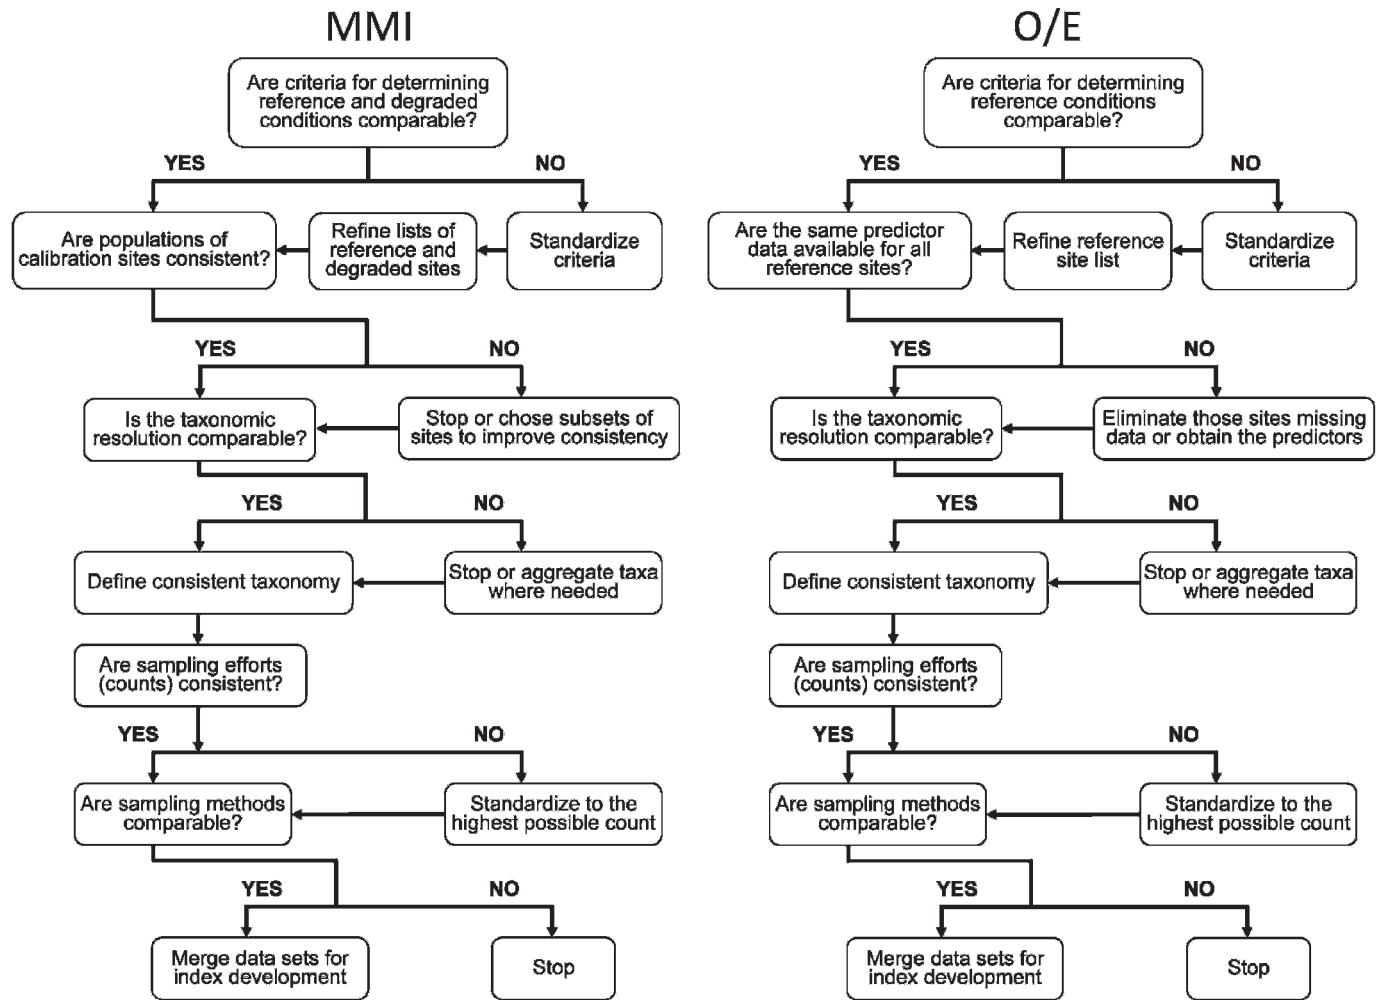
MMI

Are criteria for determining reference and degraded conditions comparable?

YES

NO

Are populations of calibration sites consistent?

Refine lists of reference and degraded sites

Standardize criteria

YES

NO

Is the taxonomic resolution comparable?

Stop or chose subsets of sites to improve consistency

YES

NO

Define consistent taxonomy

Stop or aggregate taxa where needed

Are sampling efforts (counts) consistent?

YES

NO

Are sampling methods comparable?

Standardize to the highest possible count

YES

NO

Merge data sets for index development

Stop

O/E

Are criteria for determining reference conditions comparable?

YES

NO

Are the same predictor data available for all reference sites?

Refine reference site list

Standardize criteria

YES

NO

Is the taxonomic resolution comparable?

Eliminate those sites missing data or obtain the predictors

YES

NO

Define consistent taxonomy

Stop or aggregate taxa where needed

Are sampling efforts (counts) consistent?

YES

NO

Are sampling methods comparable?

Standardize to the highest possible count

YES

NO

Merge data sets for index development

Stop